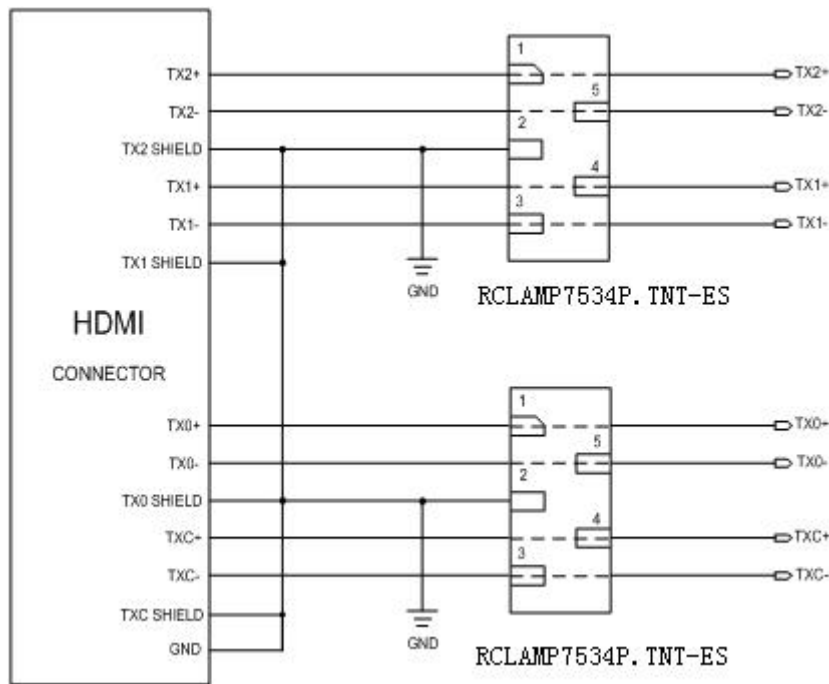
TX2+
TX2-
TX2 SHIELD
TX1+
TX1-
TX1 SHIELD

HDMI

CONNECTOR

TX0+
TX0-
TX0 SHIELD
TXC+
TXC-
TXC SHIELD
GND

GND

1
5
2
4
3

TX2+
TX2-
TX1+
TX1-

RCLAMP7534P.TNT-ES

GND

1
5
2
4
3

TX0+
TX0-
TXC+
TXC-

RCLAMP7534P.TNT-ES